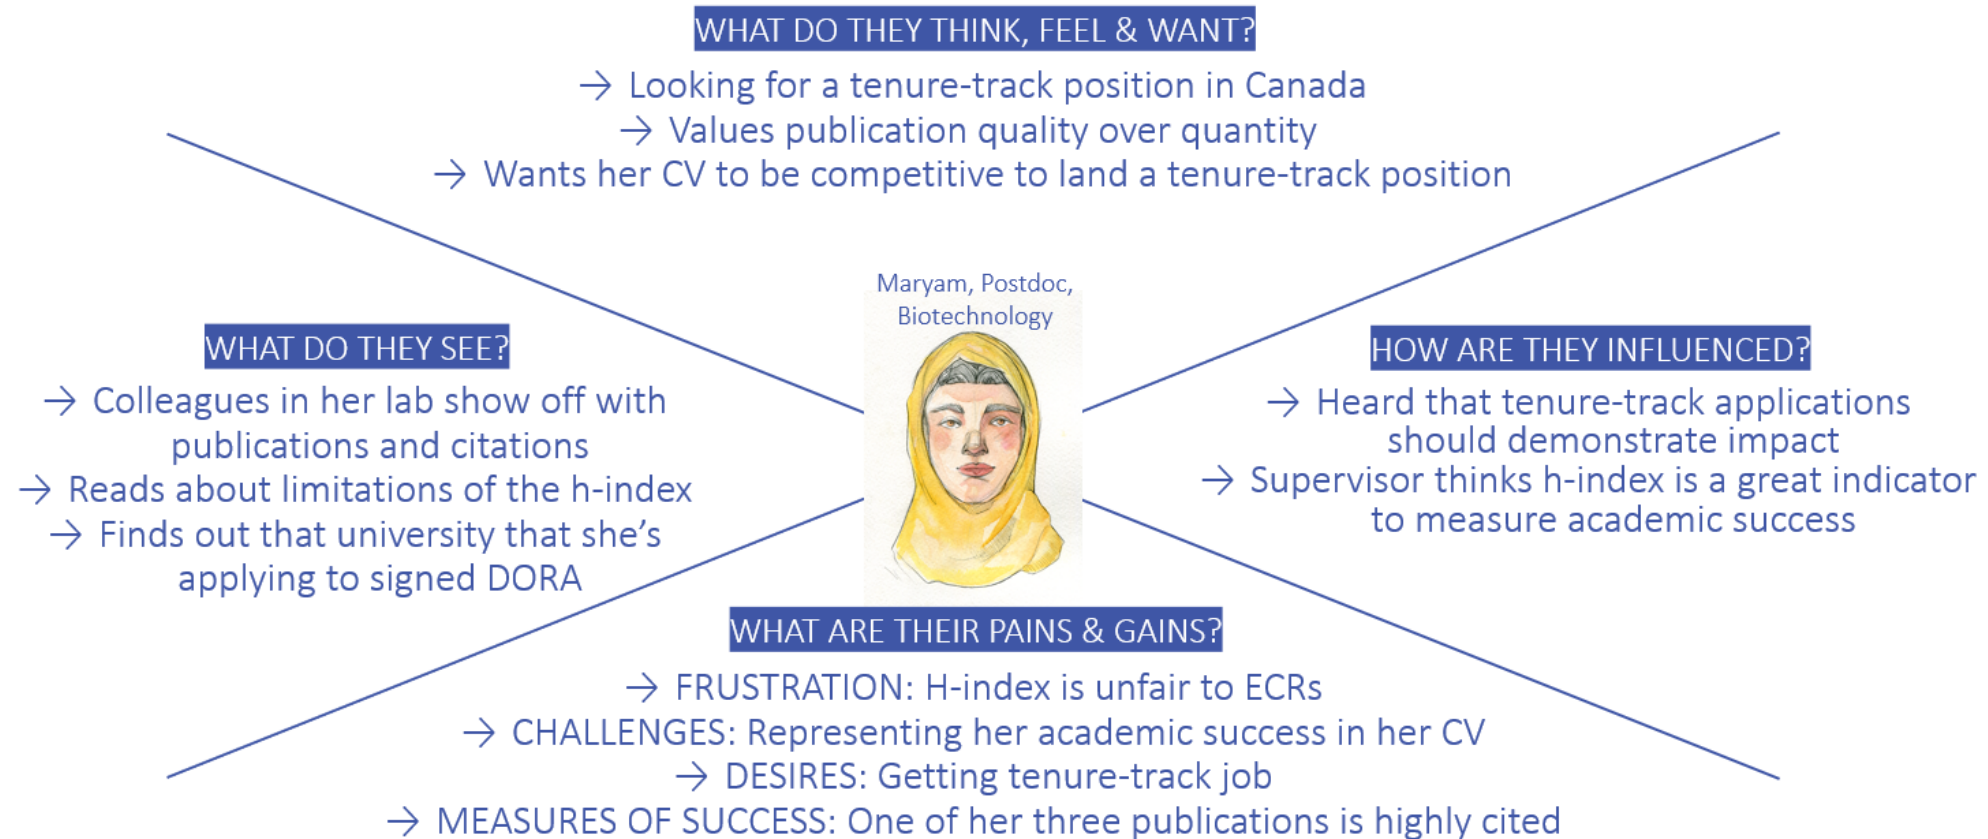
WHAT DO THEY THINK, FEEL & WANT?

→ Looking for a tenure-track position in Canada
→ Values publication quality over quantity
→ Wants her CV to be competitive to land a tenure-track position

Maryam, Postdoc, Biotechnology

WHAT DO THEY SEE?

→ Colleagues in her lab show off with publications and citations
→ Reads about limitations of the h-index
→ Finds out that university that she's applying to signed DORA

HOW ARE THEY INFLUENCED?

→ Heard that tenure-track applications should demonstrate impact
→ Supervisor thinks h-index is a great indicator to measure academic success

WHAT ARE THEIR PAINS & GAINS?

→ FRUSTRATION: H-index is unfair to ECRs
→ CHALLENGES: Representing her academic success in her CV
→ DESIRES: Getting tenure-track job
→ MEASURES OF SUCCESS: One of her three publications is highly cited